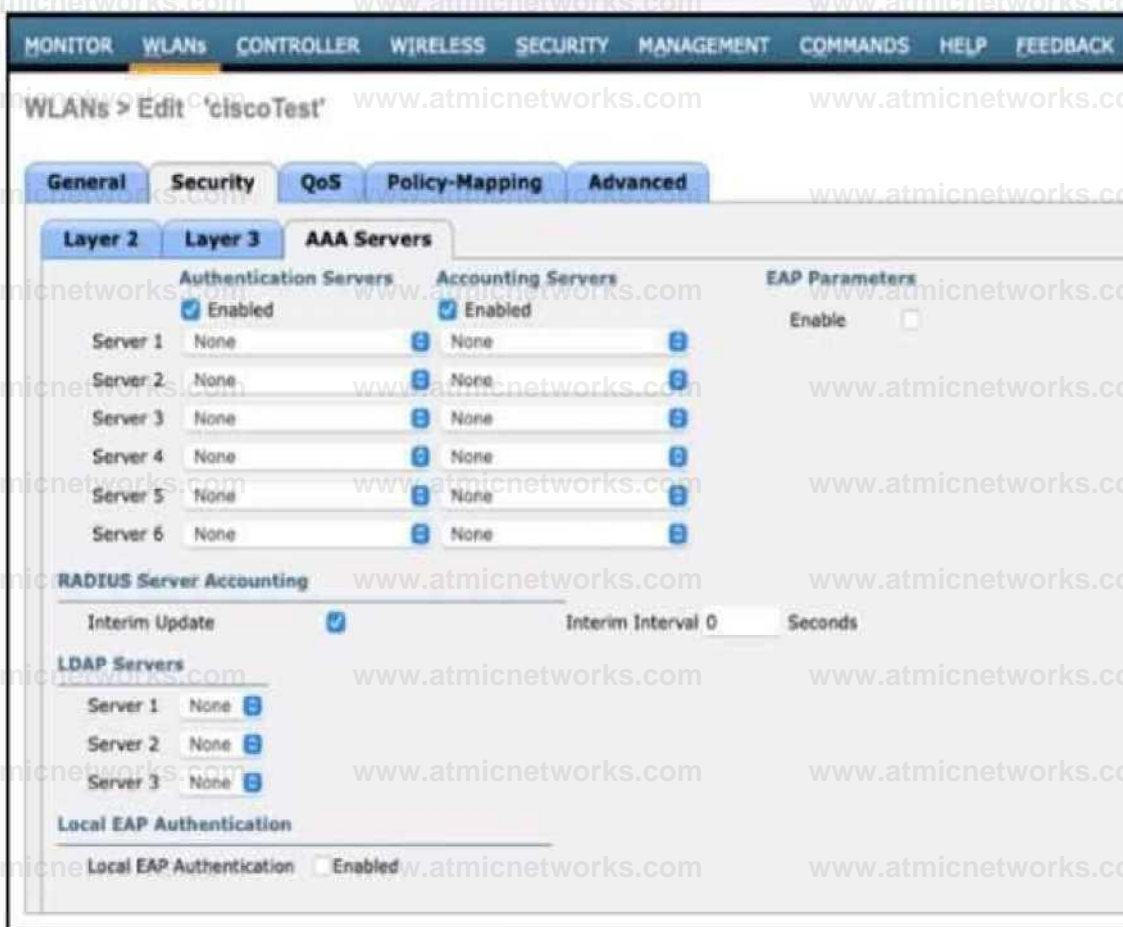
MONITOR WLANs CONTROLLER WIRELESS SECURITY MANAGEMENT COMMANDS HELP FEEDBACK

WLANs > Edit 'ciscoTest'

General Security QoS Policy-Mapping Advanced

Layer 2 Layer 3 AAA Servers

| | Authentication Servers | Accounting Servers | EAP Parameters |
|---|---|---|---|
| | Enabled | Enabled | Enable |
| Server 1 | None | None | |
| Server 2 | None | None | |
| Server 3 | None | None | |
| Server 4 | None | None | |
| Server 5 | None | None | |
| Server 6 | None | None | |

RADIUS Server Accounting

Interim Update Interim Interval 0 Seconds

LDAP Servers

Server 1 None
Server 2 None
Server 3 None

Local EAP Authentication

Local EAP Authentication Enabled

www.atmicnetworks.com